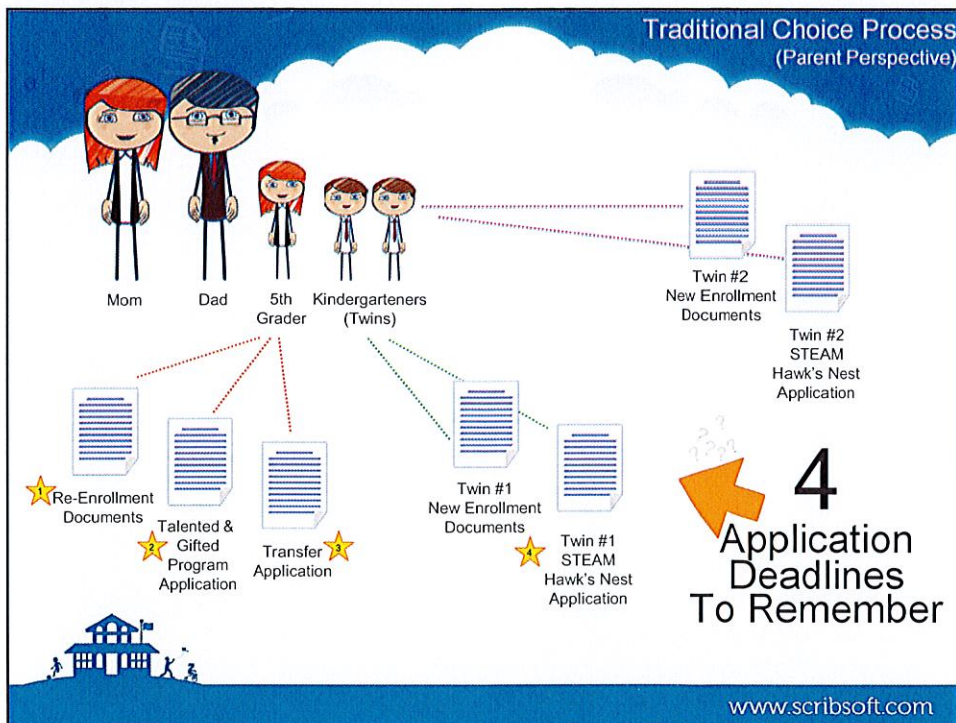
Traditional Choice Process
(Parent Perspective)

Mom

Dad

5th Grader

Kindergarteners (Twins)

Twin #2 New Enrollment Documents

Twin #2 STEAM Hawk's Nest Application

1 Re-Enrollment Documents

2 Talented & Gifted Program Application

Transfer Application 3

Twin #1 New Enrollment Documents

4 Twin #1 STEAM Hawk's Nest Application

4 Application Deadlines To Remember

www.scribsoft.com